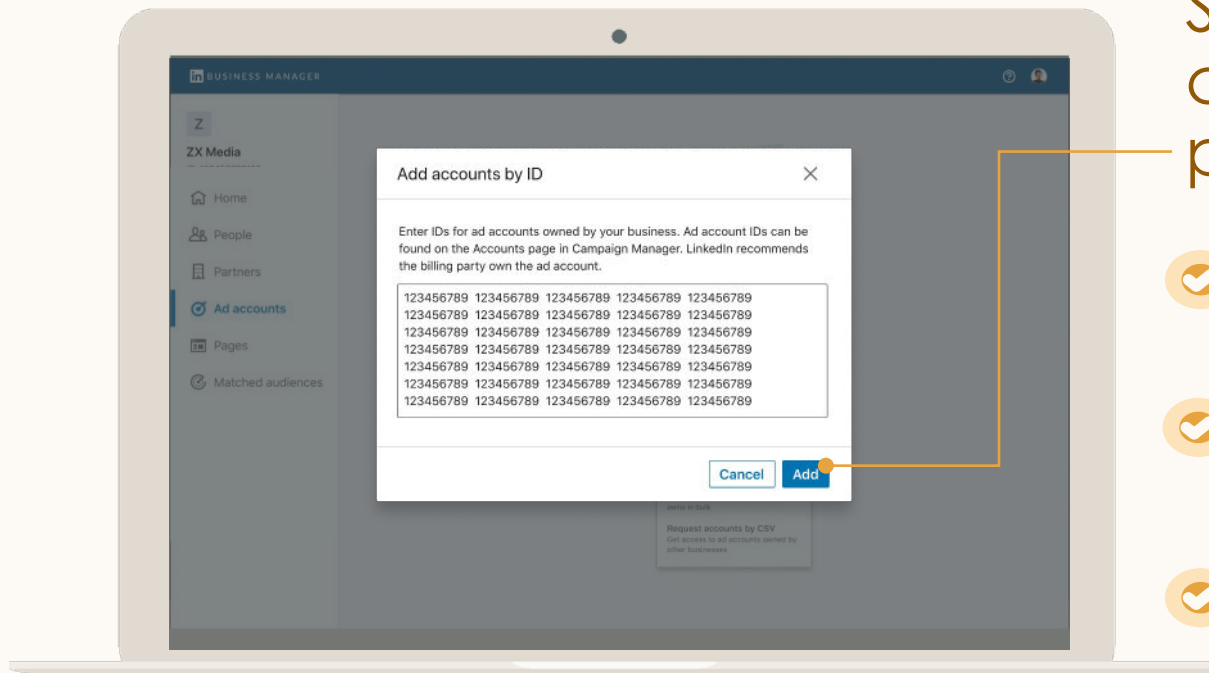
in BUSINESS MANAGER

Z
ZX Media

Home
People
Partners
Ad accounts
Pages
Matched audiences

Add accounts by ID

Enter IDs for ad accounts owned by your business. Ad account IDs can be found on the Accounts page in Campaign Manager. LinkedIn recommends the billing party own the ad account.

123456789 123456789 123456789 123456789 123456789
123456789 123456789 123456789 123456789 123456789
123456789 123456789 123456789 123456789 123456789
123456789 123456789 123456789 123456789 123456789
123456789 123456789 123456789 123456789 123456789
123456789 123456789 123456789 123456789 123456789
123456789 123456789 123456789 123456789 123456789

Cancel Add

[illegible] in bulk

Request accounts by CSV
Get access to ad accounts owned by other businesses

S
c
p